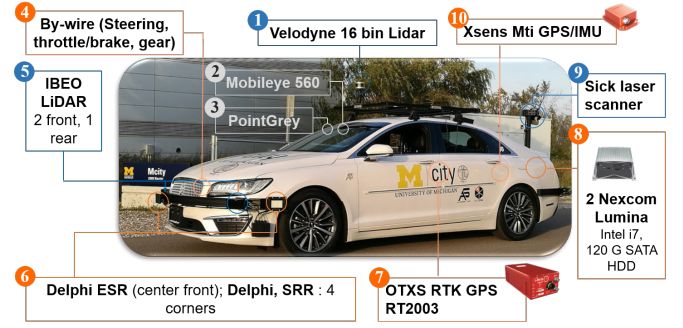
4 By-wire (Steering, throttle/brake, gear)

1 Velodyne 16 bin Lidar

10 Xsens Mti GPS/IMU

5 IBEO LiDAR 2 front, 1 rear

2 Mobileye 560

3 PointGrey

9 Sick laser scanner

8 2 Nexcom Lumina Intel i7, 120 G SATA HDD

M Mcity

M city UNIVERSITY OF MICHIGAN

6 Delphi ESR (center front); Delphi, SRR : 4 corners

7 OTXS RTK GPS RT2003